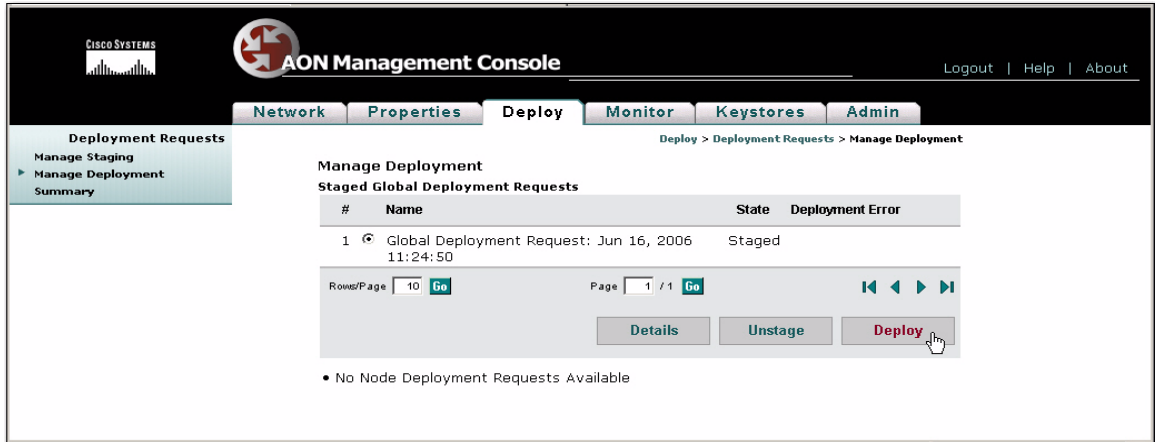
CISCO SYSTEMS

AON Management Console

Logout | Help | About

Network Properties Deploy Monitor Keystores Admin

Deployment Requests
Manage Staging
Manage Deployment
Summary

Deploy > Deployment Requests > Manage Deployment

Manage Deployment

Staged Global Deployment Requests

| # | Name | State | Deployment Error |
|---|---|---|---|
| 1 | Global Deployment Request: Jun 16, 2006 11:24:50 | Staged | |

Rows/Page 10 Go Page 1 / 1 Go

Details Unstage Deploy

• No Node Deployment Requests Available